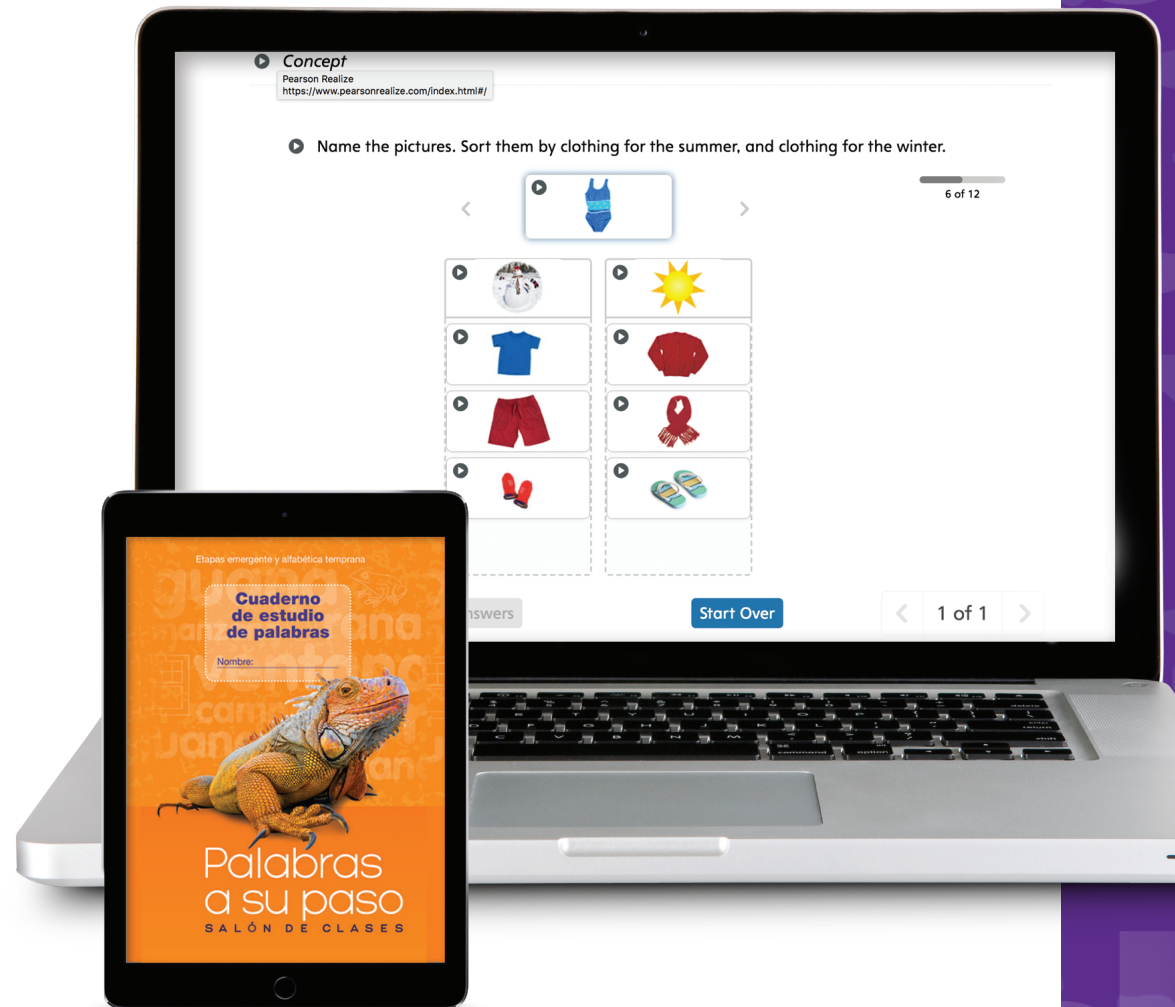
Concept
Pearson Realize
https://www.pearsonrealize.com/index.html#/

Name the pictures. Sort them by clothing for the summer, and clothing for the winter.

6 of 12

nswers

Start Over

1 of 1

Etapas emergente y alfabética temprana

Cuaderno de estudio de palabras

Nombre:

Palabras a su paso
SALÓN DE CLASES